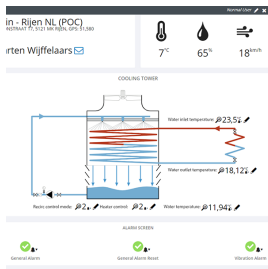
Normal User

in - Rijen NL (POC)
NSTRAAT 77, 5121 MK RIJEN, GPS: 51,580

7°c

65%

18km/h

rten Wijffelaars

COOLING TOWER

Water inlet temperature 23,5°c

Water outlet temperature 18,12°c

Biocide control mode 2 Heater control 2 Water temperature 11,94°c

ALARM SCREEN

General Alarm

General Alarm Reset

Vibration Alarm